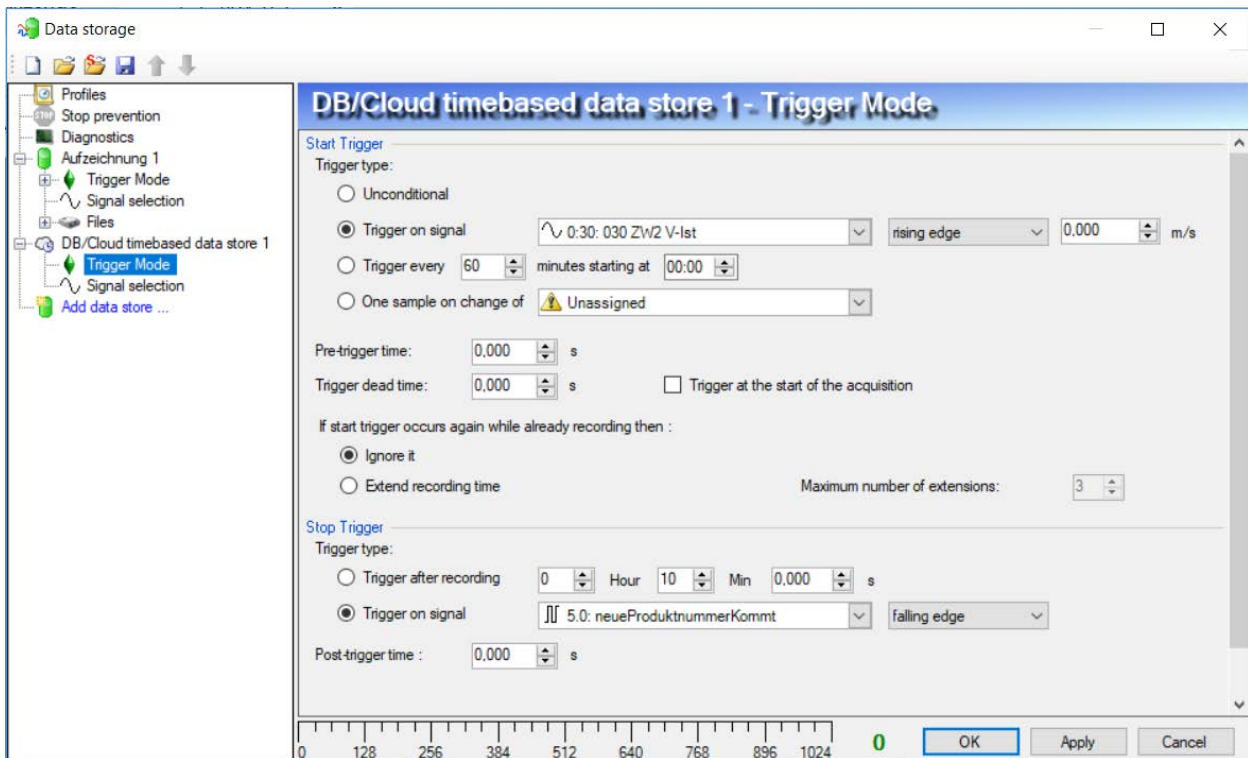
Data storage

Profiles
Stop prevention
Diagnostics
Aufzeichnung 1
Trigger Mode
Signal selection
Files
DB/Cloud timebased data store 1
Trigger Mode
Signal selection
Add data store ...

DB/Cloud timebased data store 1 - Trigger Mode

Start Trigger
Trigger type:
Unconditional
Trigger on signal
0:30: 030 ZW2 V-Ist
rising edge
0,000
m/s
Trigger every
60
minutes starting at
00:00
One sample on change of
Unassigned

Pre-trigger time:
0,000
s
Trigger dead time:
0,000
s
Trigger at the start of the acquisition

If start trigger occurs again while already recording then :
Ignore it
Extend recording time
Maximum number of extensions:
3

Stop Trigger
Trigger type:
Trigger after recording
0
Hour
10
Min
0,000
s
Trigger on signal
5.0: neueProduktnummerKommt
falling edge

Post-trigger time :
0,000
s

0 128 256 384 512 640 768 896 1024
0
OK
Apply
Cancel